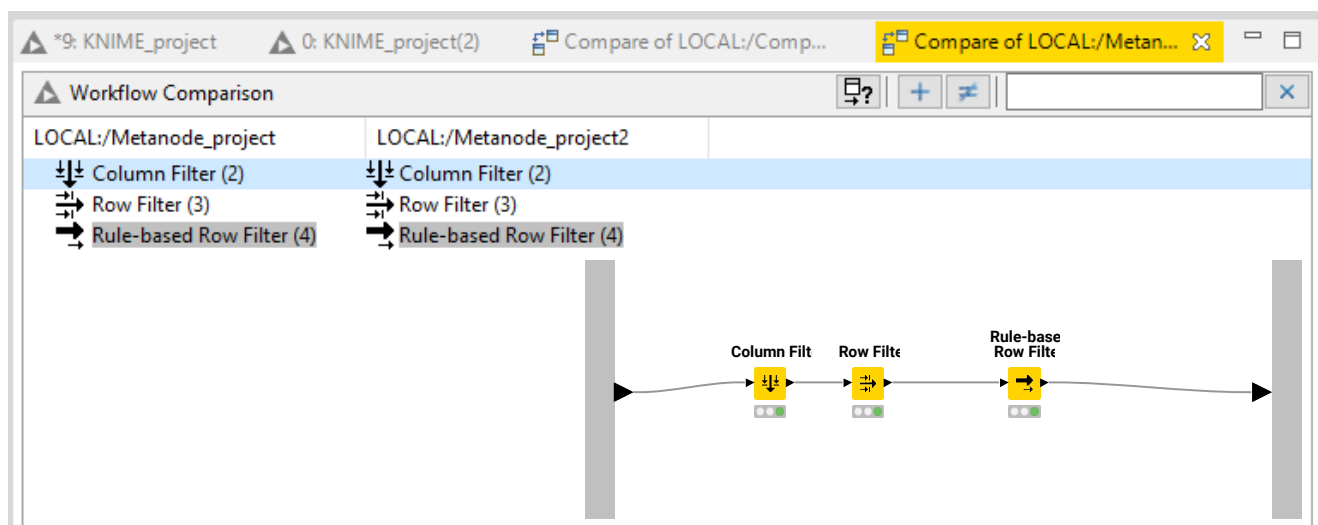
*9: KNIME_project    0: KNIME_project(2)    Compare of LOCAL:/Comp...    Compare of LOCAL:/Metan...

Workflow Comparison

| LOCAL:/Metanode_project | LOCAL:/Metanode_project2 |
|---|---|
| Column Filter (2) | Column Filter (2) |
| Row Filter (3) | Row Filter (3) |
| Rule-based Row Filter (4) | Rule-based Row Filter (4) |

Column Filt
Row Filte
Rule-base Row Filte